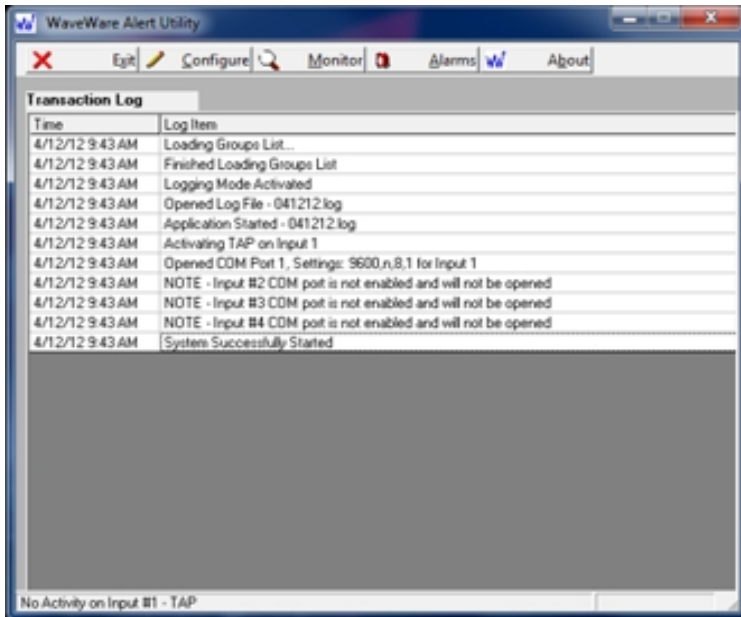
WaveWare Alert Utility

Exit Configure Monitor Alarms About

Transaction Log

| Time | Log Item |
|---|---|
| 4/12/12 9:43 AM | Loading Groups List... |
| 4/12/12 9:43 AM | Finished Loading Groups List |
| 4/12/12 9:43 AM | Logging Mode Activated |
| 4/12/12 9:43 AM | Opened Log File - 041212.log |
| 4/12/12 9:43 AM | Application Started - 041212.log |
| 4/12/12 9:43 AM | Activating TAP on Input 1 |
| 4/12/12 9:43 AM | Opened COM Port 1, Settings: 9600,n,8,1 for Input 1 |
| 4/12/12 9:43 AM | NOTE - Input #2 COM port is not enabled and will not be opened |
| 4/12/12 9:43 AM | NOTE - Input #3 COM port is not enabled and will not be opened |
| 4/12/12 9:43 AM | NOTE - Input #4 COM port is not enabled and will not be opened |
| 4/12/12 9:43 AM | System Successfully Started |

No Activity on Input #1 - TAP